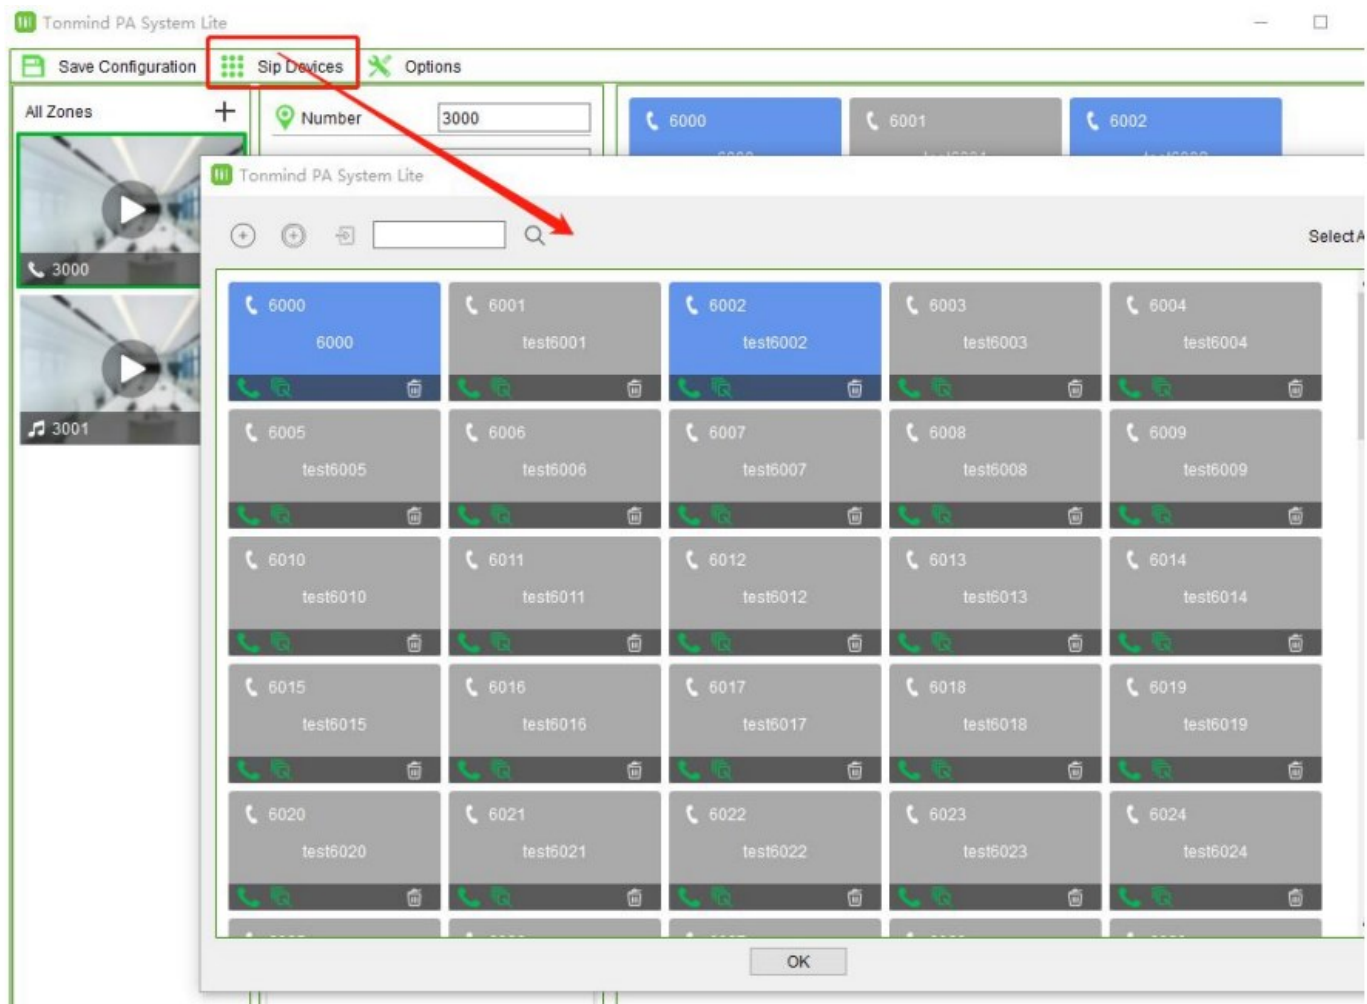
Tonmind PA System Lite

Save Configuration
Sip Devices
Options

All Zones
+
Number 3000

6000
6001
6002

3000
3001

Tonmind PA System Lite

Select A

6000
6000
6001
test6001
6002
test6002
6003
test6003
6004
test6004
6005
test6005
6006
test6006
6007
test6007
6008
test6008
6009
test6009
6010
test6010
6011
test6011
6012
test6012
6013
test6013
6014
test6014
6015
test6015
6016
test6016
6017
test6017
6018
test6018
6019
test6019
6020
test6020
6021
test6021
6022
test6022
6023
test6023
6024
test6024

OK